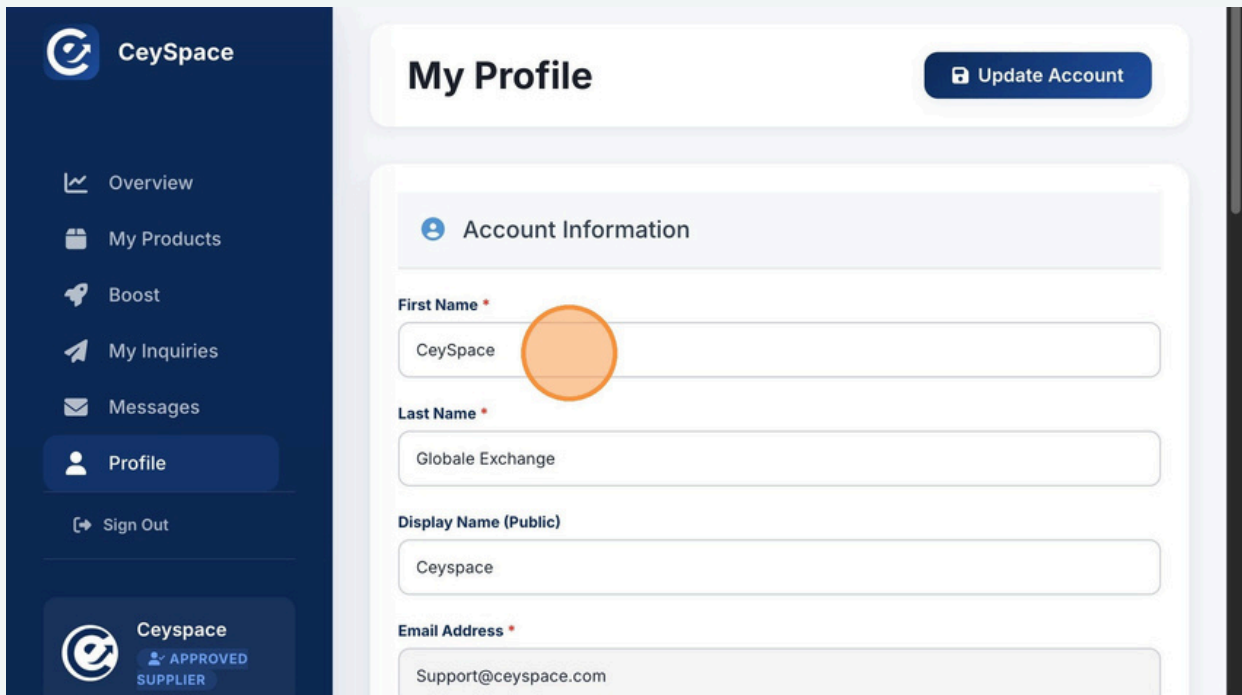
CeySpace

Overview
My Products
Boost
My Inquiries
Messages
Profile
Sign Out

Ceyspace
APPROVED SUPPLIER

My Profile

Update Account

Account Information

First Name *
CeySpace

Last Name *
Globale Exchange

Display Name (Public)
Ceyspace

Email Address *
Support@ceyspace.com